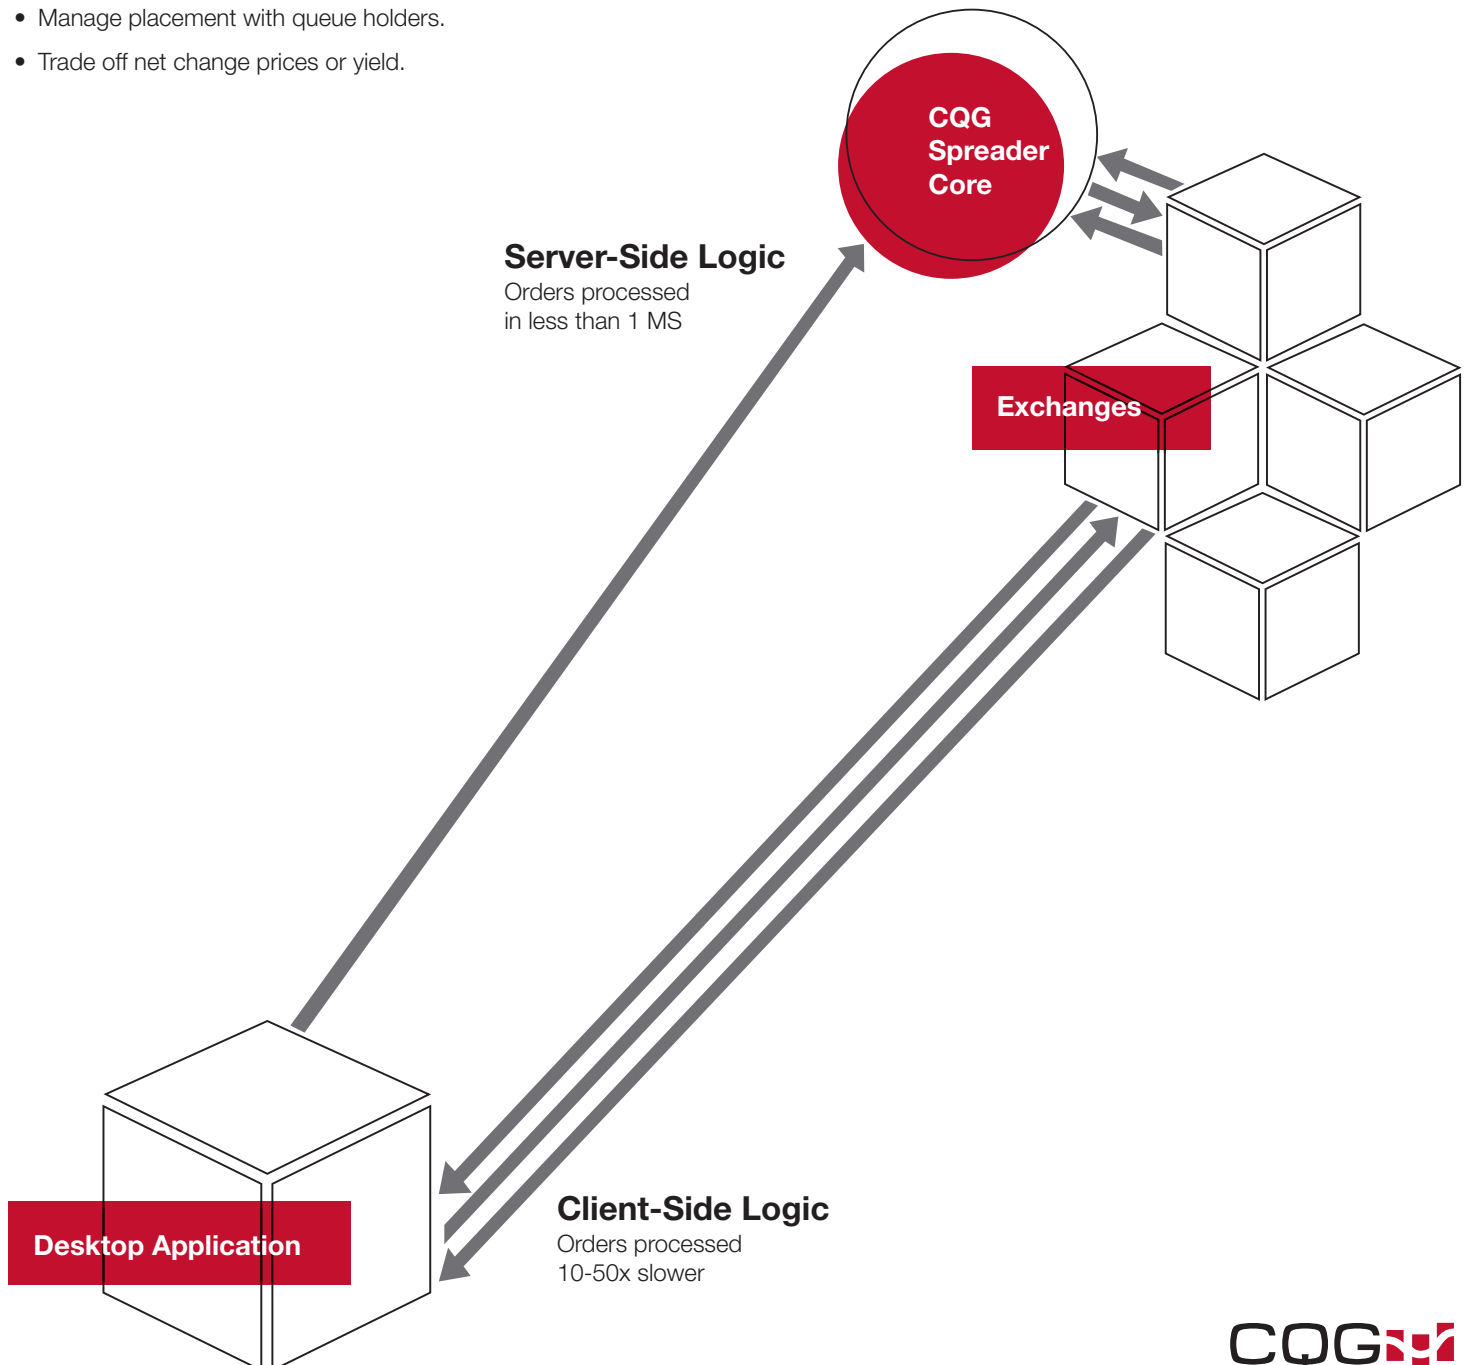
• Manage placement with queue holders.

• Trade off net change prices or yield.

CQG Spreader Core

Server-Side Logic
Orders processed in less than 1 MS

Exchanges

Desktop Application

Client-Side Logic
Orders processed 10-50x slower

CQG